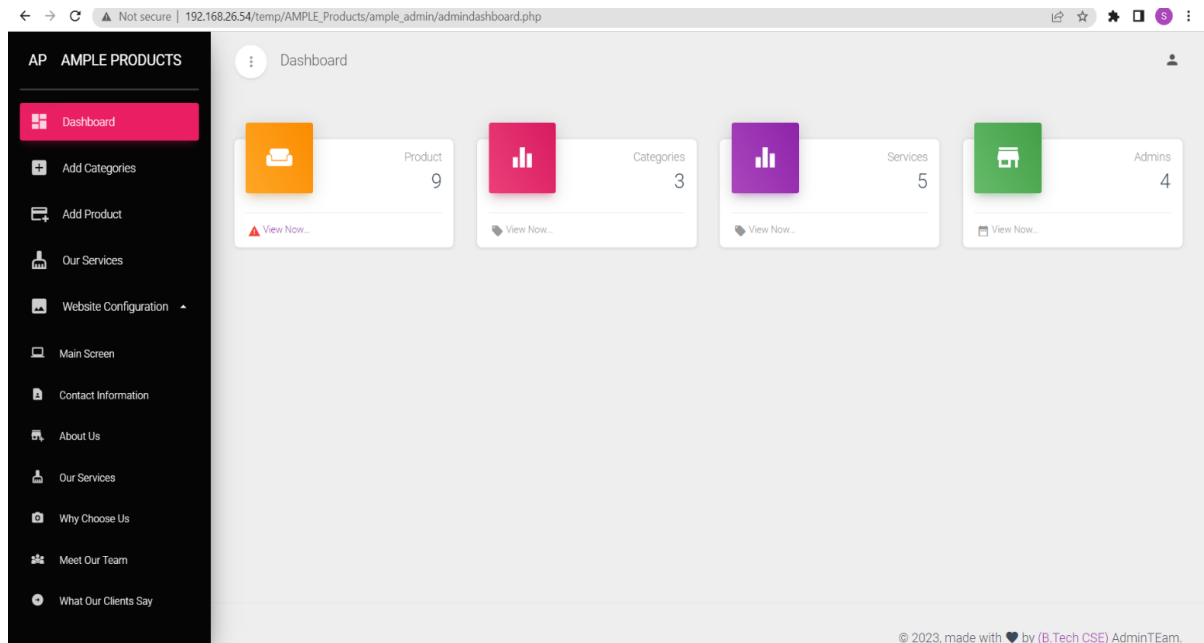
Not secure | 192.168.26.54/temp/AMPLE_Products/ample_admin/admindashboard.php

S

AP AMPLE PRODUCTS

Dashboard

Add Categories

Add Product

Our Services

Website Configuration

Main Screen

Contact Information

About Us

Our Services

Why Choose Us

Meet Our Team

What Our Clients Say

Dashboard

Product
9

View Now...

Categories
3

View Now...

Services
5

View Now...

Admins
4

View Now...

© 2023, made with ♥ by (B.Tech CSE) AdminTEam.